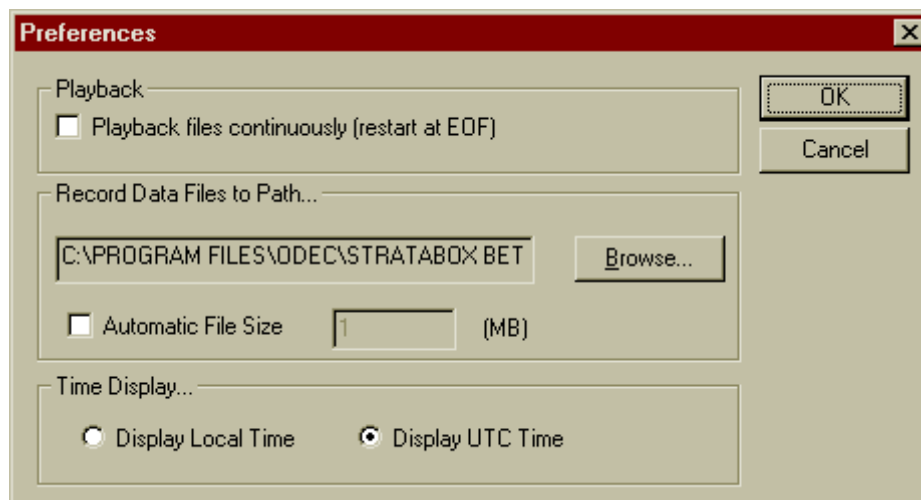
Preferences

Playback

Playback files continuously (restart at EOF)

OK

Cancel

Record Data Files to Path...

C:\PROGRAM FILES\ODEC\STRATABOX BET

Browse...

Automatic File Size

1

(MB)

Time Display...

Display Local Time

Display UTC Time